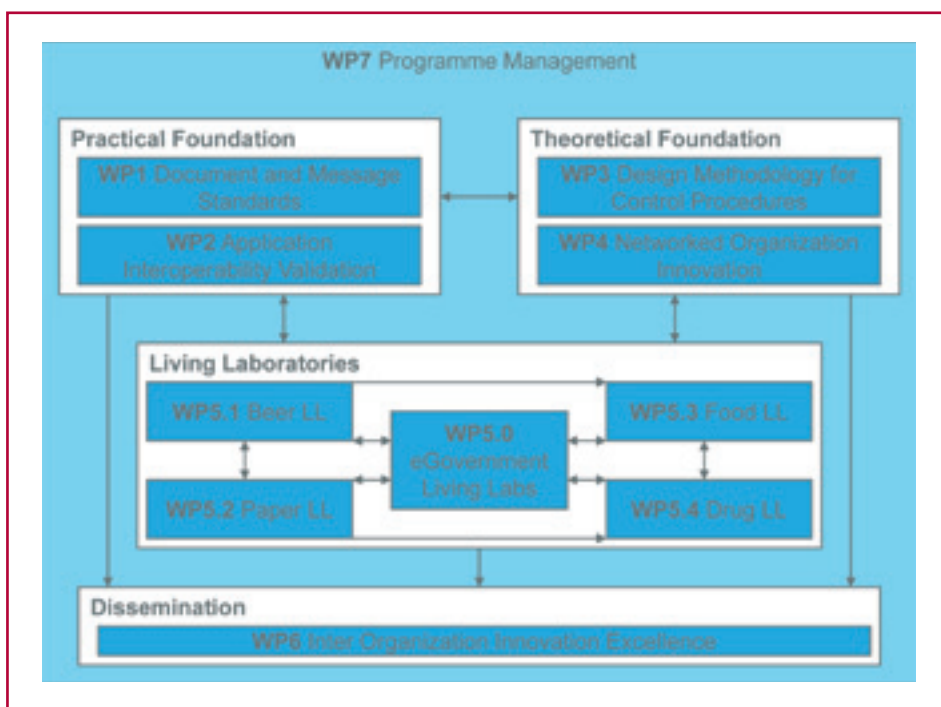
WP7 Programme Management

Practical Foundation

WP1 Document and Message Standards

WP2 Application Interoperability Validation

Theoretical Foundation

WP3 Design Methodology for Control Procedures

WP4 Networked Organization Innovation

Living Laboratories

WP5.1 Beer LL

WP5.0 eGovernment Living Labs

WP5.3 Food LL

WP5.2 Paper LL

WP5.4 Drug LL

Dissemination

WP6 Inter Organization Innovation Excellence